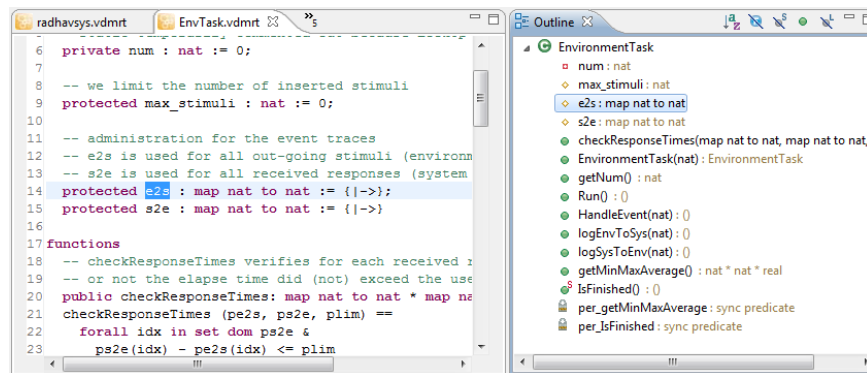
radhavsys.vdmrt EnvTask.vdmrt ✕ »5

6 private num : nat := 0;
7
8 -- we limit the number of inserted stimuli
9 protected max_stimuli : nat := 0;
10
11 -- administration for the event traces
12 -- e2s is used for all out-going stimuli (environm
13 -- s2e is used for all received responses (system
14 protected e2s : map nat to nat := {|->};
15 protected s2e : map nat to nat := {|->}
16
17 functions
18 -- checkResponseTimes verifies for each received r
19 -- or not the elapse time did (not) exceed the use
20 public checkResponseTimes: map nat to nat * map na
21 checkResponseTimes (pe2s, ps2e, plim) ==
22 forall idx in set dom ps2e &
23 ps2e(idx) - pe2s(idx) <= plim

Outline ✕

EnvironmentTask
num : nat
max_stimuli : nat
e2s : map nat to nat
s2e : map nat to nat
checkResponseTimes(map nat to nat, map nat to nat,
EnvironmentTask(nat) : EnvironmentTask
getNum() : nat
Run() : ()
HandleEvent(nat) : ()
logEnvToSys(nat) : ()
logSysToEnv(nat) : ()
getMinMaxAverage() : nat * nat * real
IsFinished() : ()
per_getMinMaxAverage : sync predicate
per_IsFinished : sync predicate